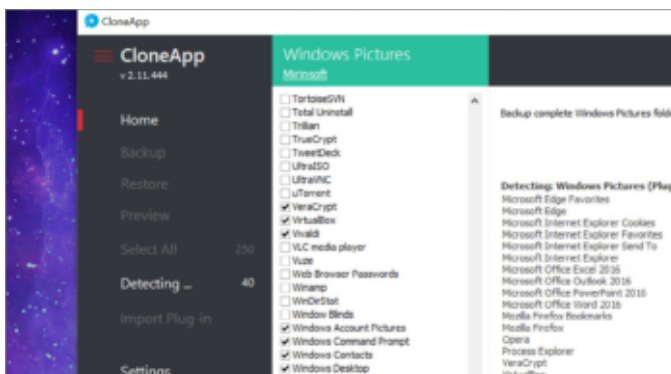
CloneApp

CloneApp
v 2.11.444

Home
Backup
Restore
Preview
Select All 250
Detecting ... 40
Import Plug-in
Settings

Windows Pictures
Microsoft

TortoiseSVN
Total Uninstall
Trillian
TrueCrypt
TweetDeck
UltraISO
UltraVNC
uTorrent
VeraCrypt
VirtualBox
Vivaldi
VLC media player
Vuze
Web Browser Passwords
Winamp
WinDirStat
Window Blinds
Windows Account Pictures
Windows Command Prompt
Windows Contacts
Windows Desktop

Backup complete Windows Pictures fold

Detecting: Windows Pictures (Plu
Microsoft Edge Favorites
Microsoft Edge
Microsoft Internet Explorer Cookies
Microsoft Internet Explorer Favorites
Microsoft Internet Explorer Send To
Microsoft Internet Explorer
Microsoft Office Excel 2016
Microsoft Office Outlook 2016
Microsoft Office PowerPoint 2016
Microsoft Office Word 2016
Mozilla Firefox Bookmarks
Mozilla Firefox
Opera
Process Explorer
VeraCrypt